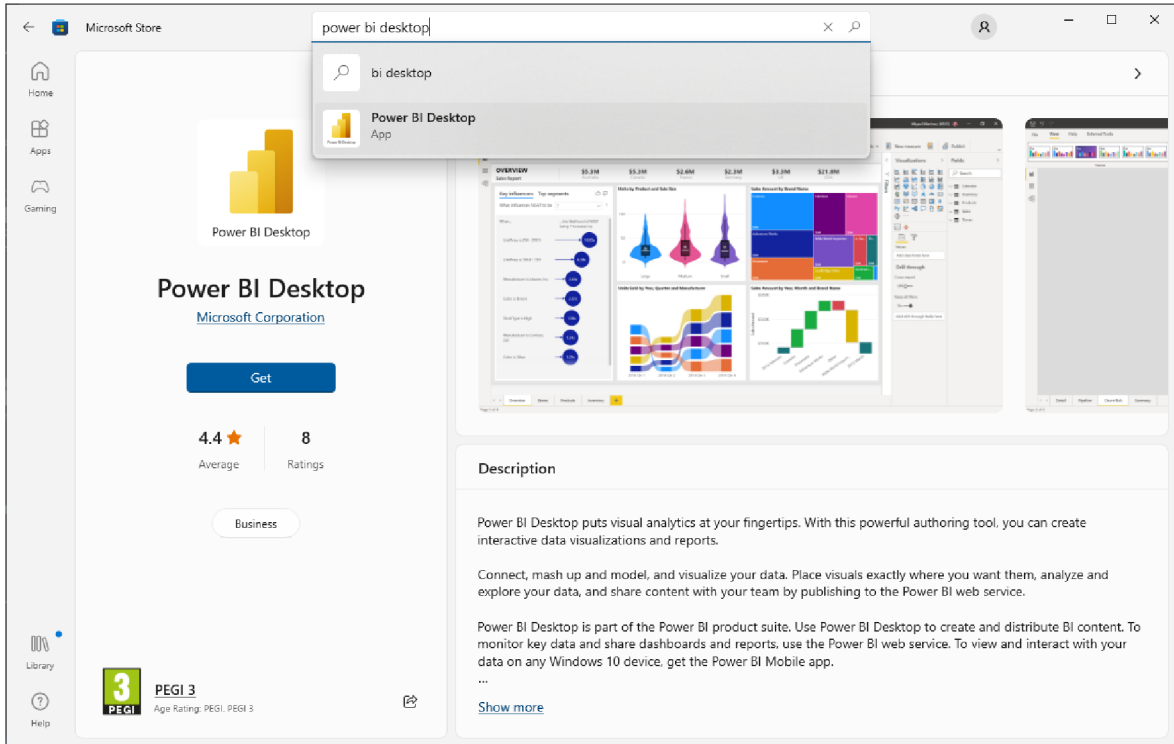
Microsoft Store

power bi desktop

bi desktop

Power BI Desktop
App

Home

Apps

Gaming

Library

Help

Power BI Desktop

Power BI Desktop

Microsoft Corporation

Get

4.4 ★
Average

8
Ratings

Business

3
PEGI

PEGI 3
Age Rating: PEGI, PEGI 3

OVERVIEW

$5.3M

$5.3M

$2.6M

$2.2M

$3.3M

$21.8M

Description

Power BI Desktop puts visual analytics at your fingertips. With this powerful authoring tool, you can create interactive data visualizations and reports.

Connect, mash up and model, and visualize your data. Place visuals exactly where you want them, analyze and explore your data, and share content with your team by publishing to the Power BI web service.

Power BI Desktop is part of the Power BI product suite. Use Power BI Desktop to create and distribute BI content. To monitor key data and share dashboards and reports, use the Power BI web service. To view and interact with your data on any Windows 10 device, get the Power BI Mobile app.
...

Show more